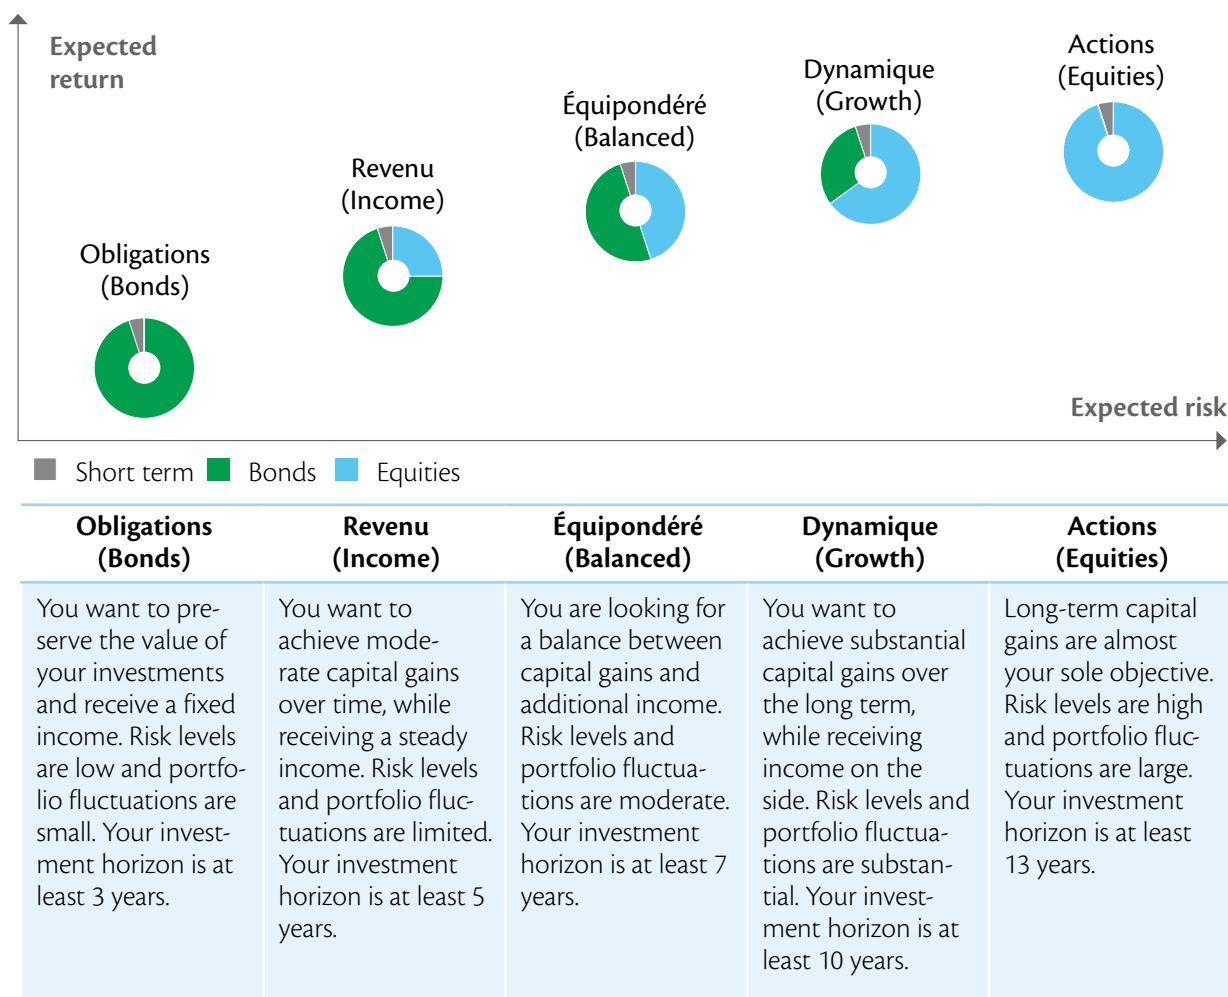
Expected return

Obligations (Bonds)

Revenu (Income)

Équipondéré (Balanced)

Dynamique (Growth)

Actions (Equities)

Expected risk

Short term Bonds Equities

| Obligations (Bonds) | Revenu (Income) | Équipondéré (Balanced) | Dynamique (Growth) | Actions (Equities) |
|---|---|---|---|---|
| You want to preserve the value of your investments and receive a fixed income. Risk levels are low and portfolio fluctuations are small. Your investment horizon is at least 3 years. | You want to achieve moderate capital gains over time, while receiving a steady income. Risk levels and portfolio fluctuations are limited. Your investment horizon is at least 5 years. | You are looking for a balance between capital gains and additional income. Risk levels and portfolio fluctuations are moderate. Your investment horizon is at least 7 years. | You want to achieve substantial capital gains over the long term, while receiving income on the side. Risk levels and portfolio fluctuations are substantial. Your investment horizon is at least 10 years. | Long-term capital gains are almost your sole objective. Risk levels are high and portfolio fluctuations are large. Your investment horizon is at least 13 years. |